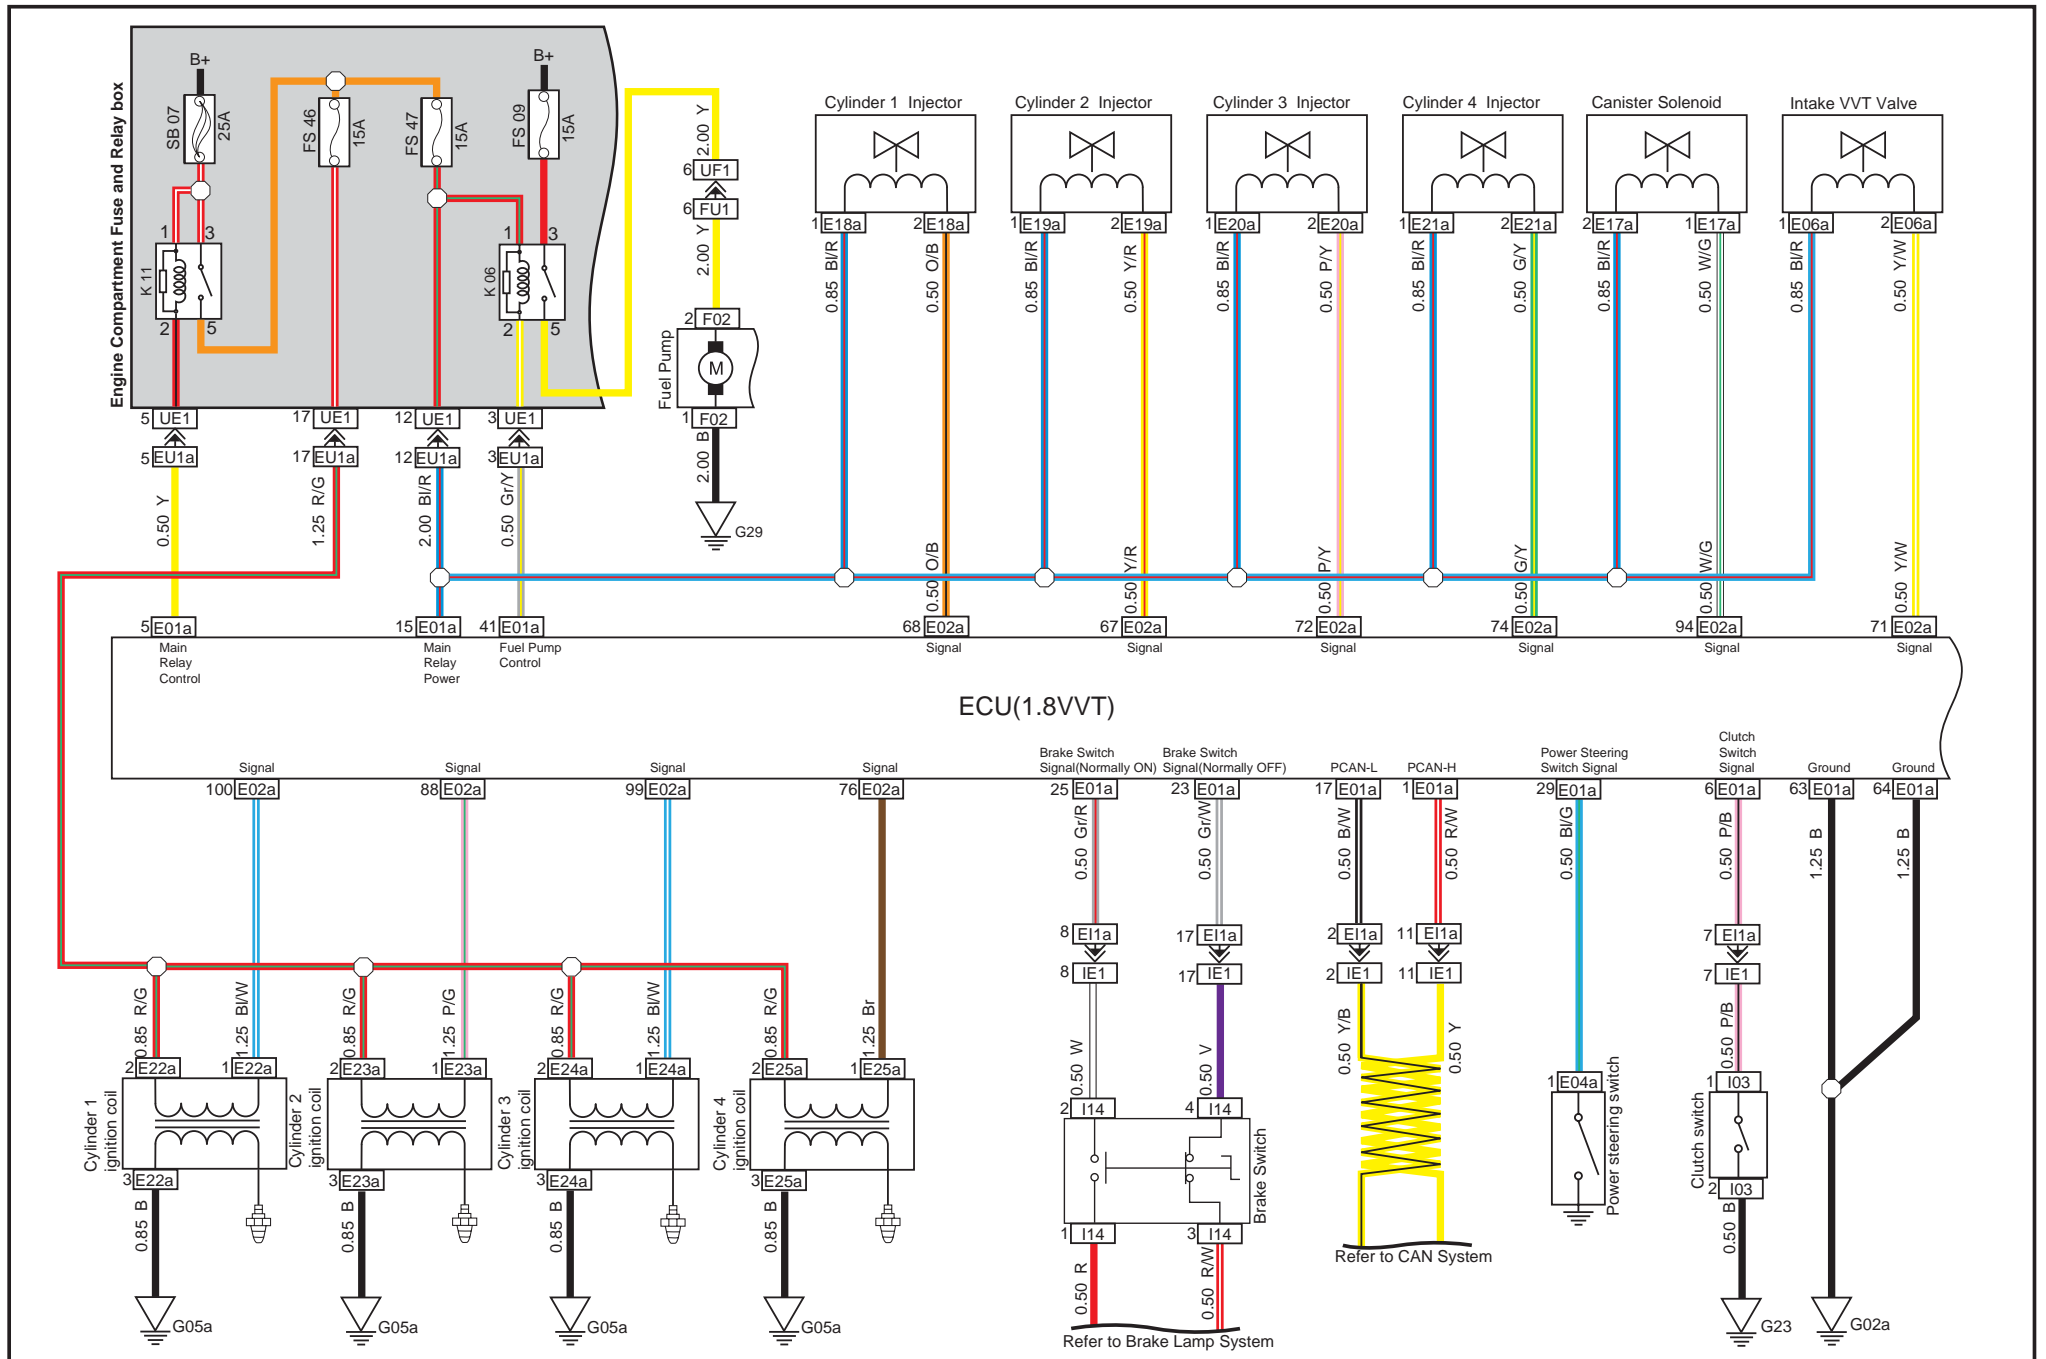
Engine Compartment Fuse and Relay box

B+
SB 07 25A
FS 46 15A
FS 47 15A
B+
FS 09 15A
K 11
1 3
2 5
K 06
1 3
2 5

5 UE1
17 UE1
12 UE1
3 UE1
5 EU1a
17 EU1a
12 EU1a
3 EU1a
0.50 Y
1.25 R/G
2.00 Bl/R
0.50 Gr/Y

2.00 Y
6 UF1
6 FU1
2.00 Y
2 F02
Fuel Pump
M
1 F02
2.00 B
G29

Cylinder 1 Injector
1 E18a 2 E18a
0.85 Bl/R 0.50 O/B
Cylinder 2 Injector
1 E19a 2 E19a
0.85 Bl/R 0.50 Y/R
Cylinder 3 Injector
1 E20a 2 E20a
0.85 Bl/R 0.50 P/Y
Cylinder 4 Injector
1 E21a 2 E21a
0.85 Bl/R 0.50 G/Y
Canister Solenoid
2 E17a 1 E17a
0.85 Bl/R 0.50 W/G
Intake VVT Valve
1 E06a 2 E06a
0.85 Bl/R 0.50 Y/W

0.50 O/B
0.50 Y/R
0.50 P/Y
0.50 G/Y
0.50 W/G
0.50 Y/W

5 E01a Main Relay Control
15 E01a Main Relay Power
41 E01a Fuel Pump Control
68 E02a Signal
67 E02a Signal
72 E02a Signal
74 E02a Signal
94 E02a Signal
71 E02a Signal

ECU(1.8VVT)

Signal 100 E02a
Signal 88 E02a
Signal 99 E02a
Signal 76 E02a
Brake Switch Signal(Normally ON) 25 E01a
Brake Switch Signal(Normally OFF) 23 E01a
PCAN-L 17 E01a
PCAN-H 1 E01a
Power Steering Switch Signal 29 E01a
Clutch Switch Signal 6 E01a
Ground 63 E01a
Ground 64 E01a

0.50 Gr/R
0.50 Gr/W
0.50 B/W
0.50 R/W
0.50 Bl/G
0.50 P/B
1.25 B
1.25 B

8 EI1a
8 IE1
17 EI1a
17 IE1
2 EI1a
2 IE1
11 EI1a
11 IE1
7 EI1a
7 IE1

0.50 W
0.50 V
0.50 Y/B
0.50 Y
0.50 P/B

2 I14
4 I14
Brake Switch
1 I14
3 I14
0.50 R
0.50 R/W
Refer to Brake Lamp System

Refer to CAN System

1 E04a
Power steering switch

1 I03
Clutch switch
2 I03
0.50 B
G23
G02a

0.85 R/G
1.25 Bl/W
0.85 R/G
1.25 P/G
0.85 R/G
1.25 Bl/W
0.85 R/G
1.25 Br

2 E22a 1 E22a
Cylinder 1 ignition coil
3 E22a
0.85 B
G05a
2 E23a 1 E23a
Cylinder 2 ignition coil
3 E23a
0.85 B
G05a
2 E24a 1 E24a
Cylinder 3 ignition coil
3 E24a
0.85 B
G05a
2 E25a 1 E25a
Cylinder 4 ignition coil
3 E25a
0.85 B
G05a